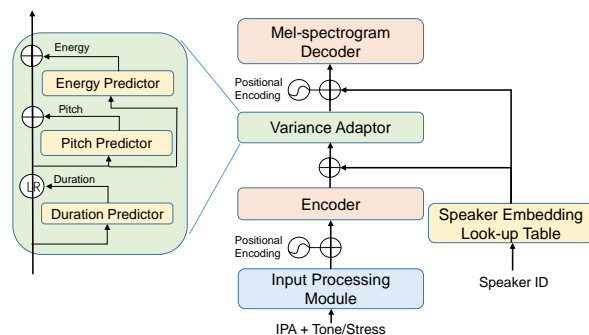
Energy

Energy Predictor

Pitch

Pitch Predictor

LR

Duration

Duration Predictor

Mel-spectrogram Decoder

Positional Encoding

Variance Adaptor

Encoder

Speaker Embedding Look-up Table

Positional Encoding

Input Processing Module

Speaker ID

IPA + Tone/Stress